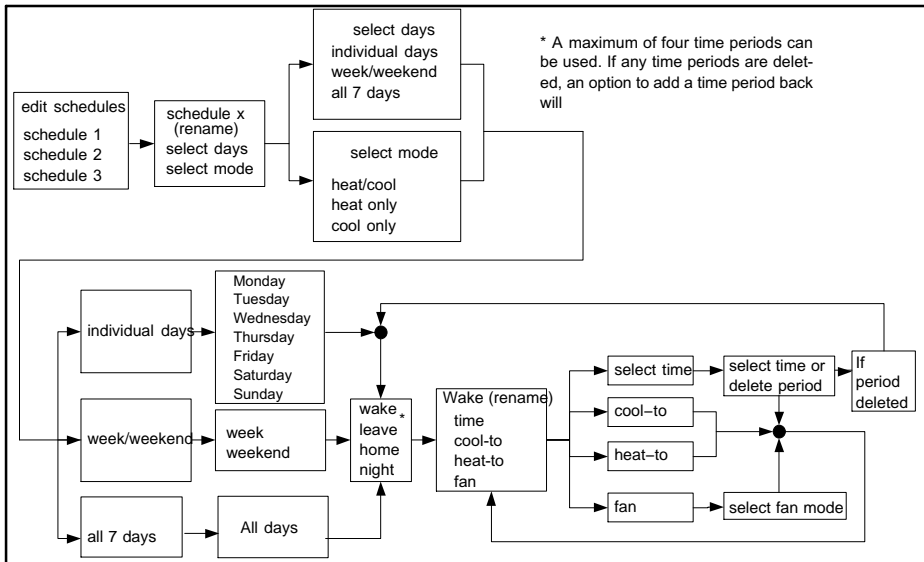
edit schedules
schedule 1
schedule 2
schedule 3

schedule x
(rename)
select days
select mode

select days
individual days
week/weekend
all 7 days

select mode
heat/cool
heat only
cool only

* A maximum of four time periods can be used. If any time periods are deleted, an option to add a time period back will

individual days

Monday
Tuesday
Wednesday
Thursday
Friday
Saturday
Sunday

week/weekend

week
weekend

all 7 days

All days

wake
leave
home
night
*

Wake (rename)
time
cool-to
heat-to
fan

select time

select time or delete period

If period deleted

cool-to

heat-to

fan

select fan mode